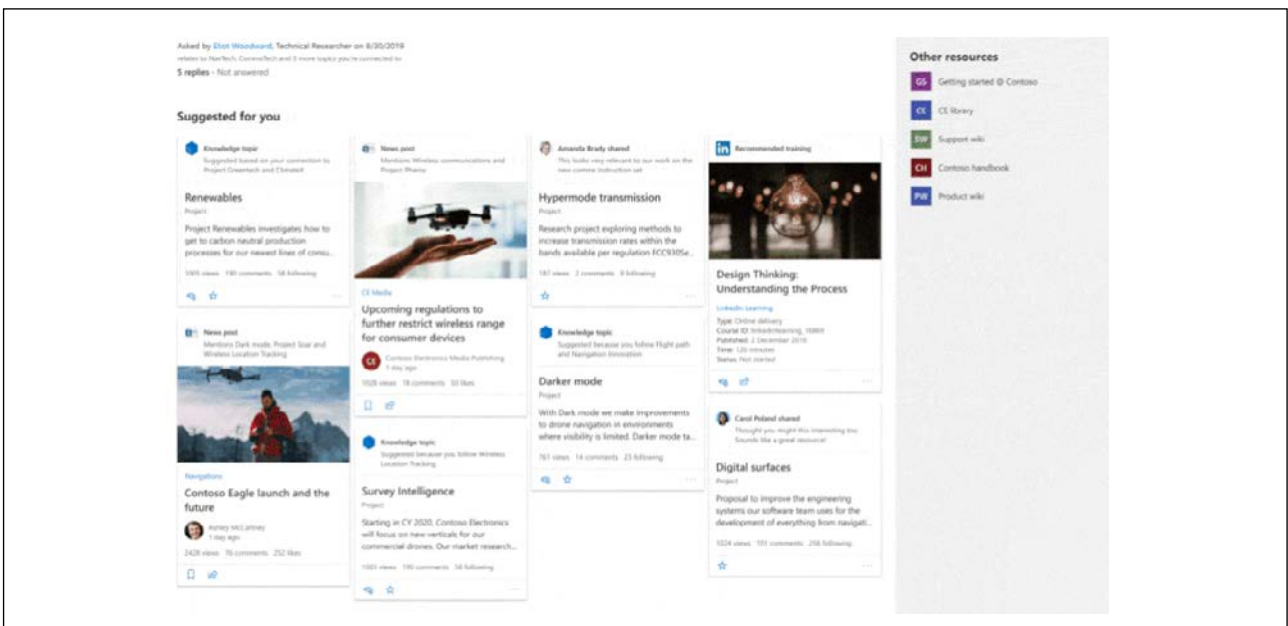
Asked by Eliot Woodward, Technical Researcher on 8/30/2019
relates to NavTech, ContosoTech and 3 more topics you're connected to
5 replies · Not answered

Suggested for you

Knowledge topic
Suggested based on your connection to Project Greentech and Climatell

Renewables
Project
Project Renewables investigates how to get to carbon neutral production processes for our newest lines of consu...
5905 views 190 comments 58 following

News post
Mentions Dark mode, Project Soar and Wireless Location Tracking

Navigations
Contoso Eagle launch and the future
Ashley McCartney
1 day ago
2428 views 76 comments 252 likes

News post
Mentions Wireless communications and Project Phoenix

CE Media
Upcoming regulations to further restrict wireless range for consumer devices
CE Contoso Electronics Media Publishing
1 day ago
1028 views 18 comments 50 likes

Knowledge topic
Suggested because you follow Wireless Location Tracking

Survey Intelligence
Project
Starting in CY 2020, Contoso Electronics will focus on new verticals for our commercial drones. Our market research...
1003 views 19 comments 56 following

Amanda Brady shared
This looks very relevant to our work on the new comms instruction set

Hypermode transmission
Project
Research project exploring methods to increase transmission rates within the bands available per regulation FCC9305e...
187 views 2 comments 9 following

Knowledge topic
Suggested because you follow Flight path and Navigation Innovation

Darker mode
Project
With Dark mode we make improvements to drone navigation in environments where visibility is limited. Darker mode ta...
761 views 14 comments 23 following

Recommended training

Design Thinking: Understanding the Process
LinkedIn Learning
Type: Online delivery
Course ID: linkedinlearning_16869
Published: 2 December 2019
Time: 120 minutes
Status: Not started

Carol Poland shared
Thought you might this interesting too. Sounds like a great resource!

Digital surfaces
Project
Proposal to improve the engineering systems our software team uses for the development of everything from navigati...
1024 views 151 comments 256 following

Other resources
GS Getting started @ Contoso
CE CE library
SW Support wiki
CH Contoso handbook
PW Product wiki